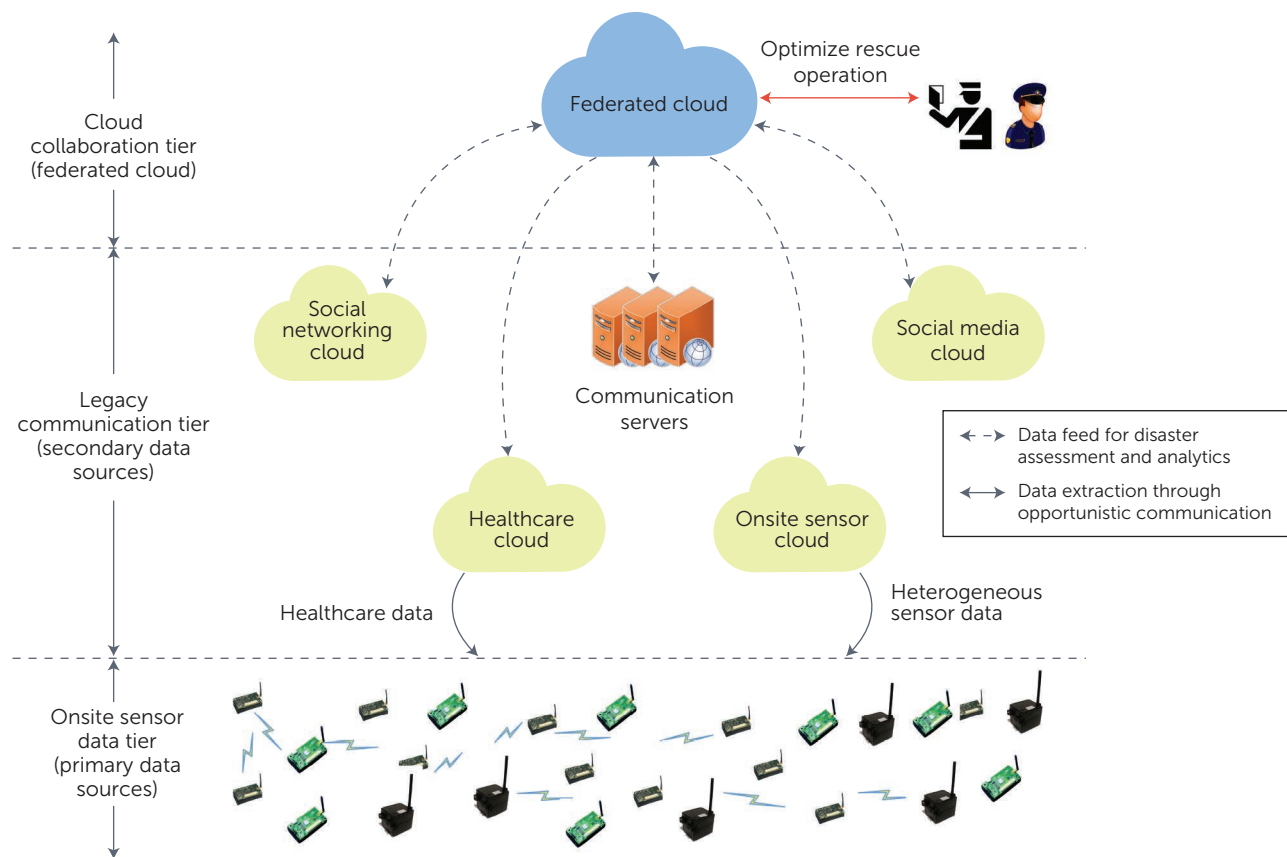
Cloud collaboration tier (federated cloud)

Federated cloud

Optimize rescue operation

Social networking cloud

Communication servers

Social media cloud

Legacy communication tier (secondary data sources)

Data feed for disaster assessment and analytics

Data extraction through opportunistic communication

Healthcare cloud

Onsite sensor cloud

Healthcare data

Heterogeneous sensor data

Onsite sensor data tier (primary data sources)